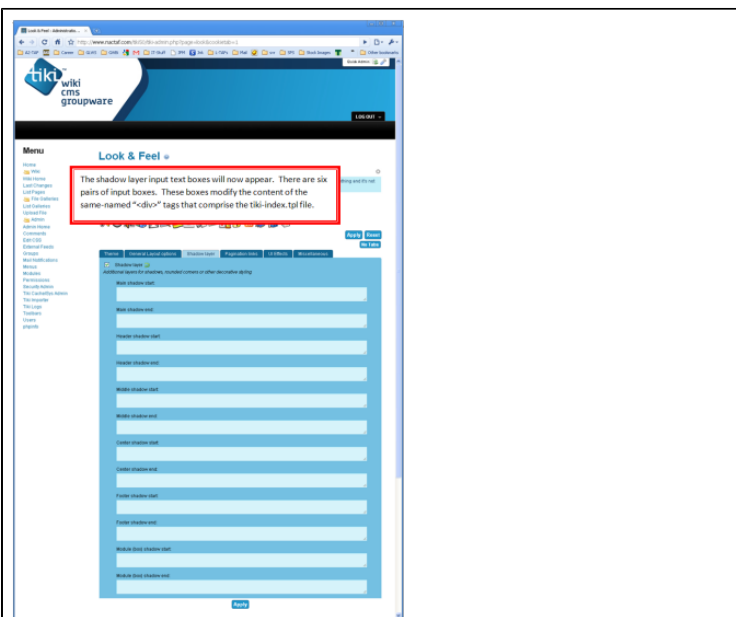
Look & Feel | Administratio... ×

http://www.mactaf.com/tiki/tiki-admin.php?page=look&cookietab=1

Other bookmarks

Book Admin

tiki wiki cms groupware

LOG OUT

Menu

Home
Wiki
Wiki Home
Last Changes
List Pages
File Galleries
List Galleries
Upload File
Admin
Admin Home
Comments
Edit CSS
External Feeds
Groups
Mail Notifications
Menus
Modules
Permissions
Security Admin
Tiki Cache/Sys Admin
Tiki Importer
Tiki Logs
Toolbars
Users
phpinfo

Look & Feel

The shadow layer input text boxes will now appear. There are six pairs of input boxes. These boxes modify the content of the same-named "<div>" tags that comprise the tiki-index.tpl file.

Apply Reset
No Tabs

Theme | General Layout options | Shadow layer | Pagination links | UI Effects | Miscellaneous

Shadow layer
Additional layers for shadows, rounded corners or other decorative styling

Main shadow start:

Main shadow end:

Header shadow start:

Header shadow end:

Middle shadow start:

Middle shadow end:

Center shadow start:

Center shadow end:

Footer shadow start:

Footer shadow end:

Module (box) shadow start:

Module (box) shadow end:

Apply